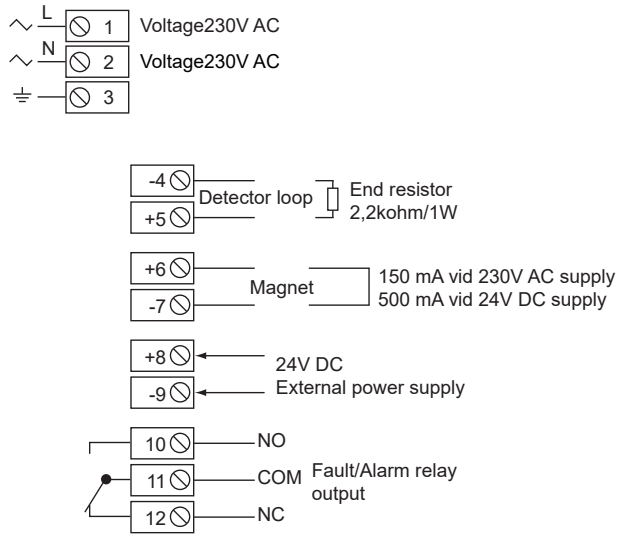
$\sim$ L 1 Voltage230V AC
$\sim$ N 2 Voltage230V AC
3

-4 Detector loop End resistor
+5 2,2kohm/1W

+6 Magnet 150 mA vid 230V AC supply
-7 500 mA vid 24V DC supply

+8 24V DC
-9 External power supply

10 NO
11 COM Fault/Alarm relay output
12 NC